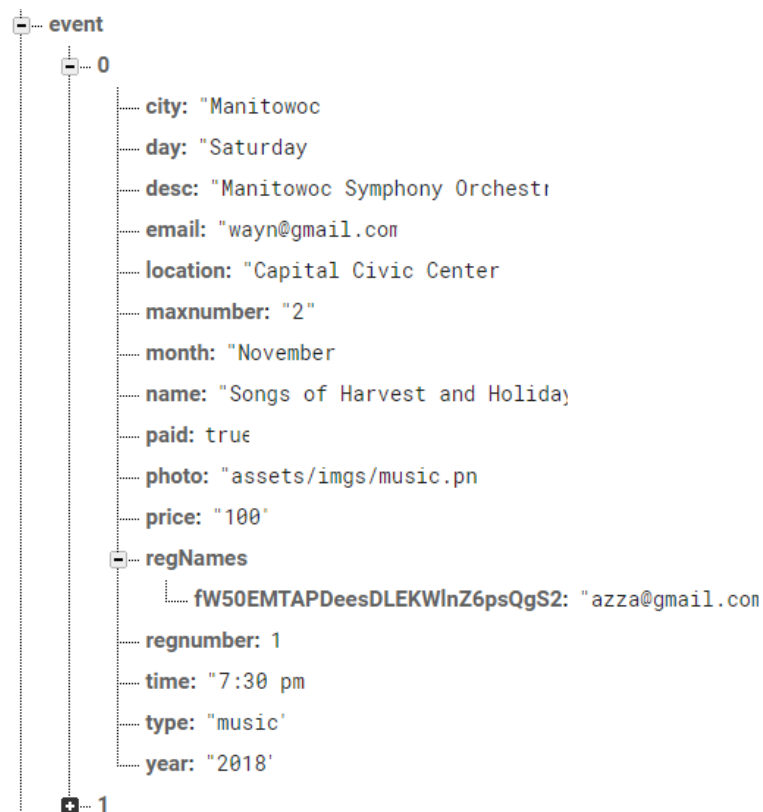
event
0
city: "Manitowoc
day: "Saturday
desc: "Manitowoc Symphony Orchestr
email: "wayn@gmail.com
location: "Capital Civic Center
maxnumber: "2"
month: "November
name: "Songs of Harvest and Holiday
paid: true
photo: "assets/imgs/music.pn
price: "100'
regNames
fW50EMTAPDeesDLEKWlnZ6psQgS2: "azza@gmail.com
regnumber: 1
time: "7:30 pm
type: "music'
year: "2018'
1